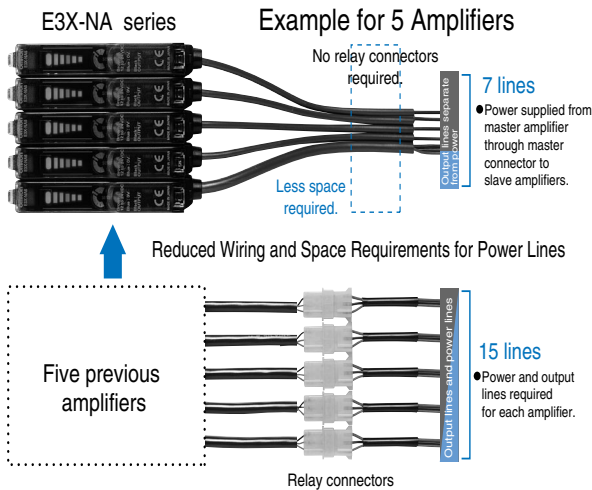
E3X-NA series

Example for 5 Amplifiers

No relay connectors required.

Output lines separate from power

7 lines

●Power supplied from master amplifier through master connector to slave amplifiers.

Less space required.

Reduced Wiring and Space Requirements for Power Lines

Five previous amplifiers

Output lines and power lines

15 lines

●Power and output lines required for each amplifier.

Relay connectors